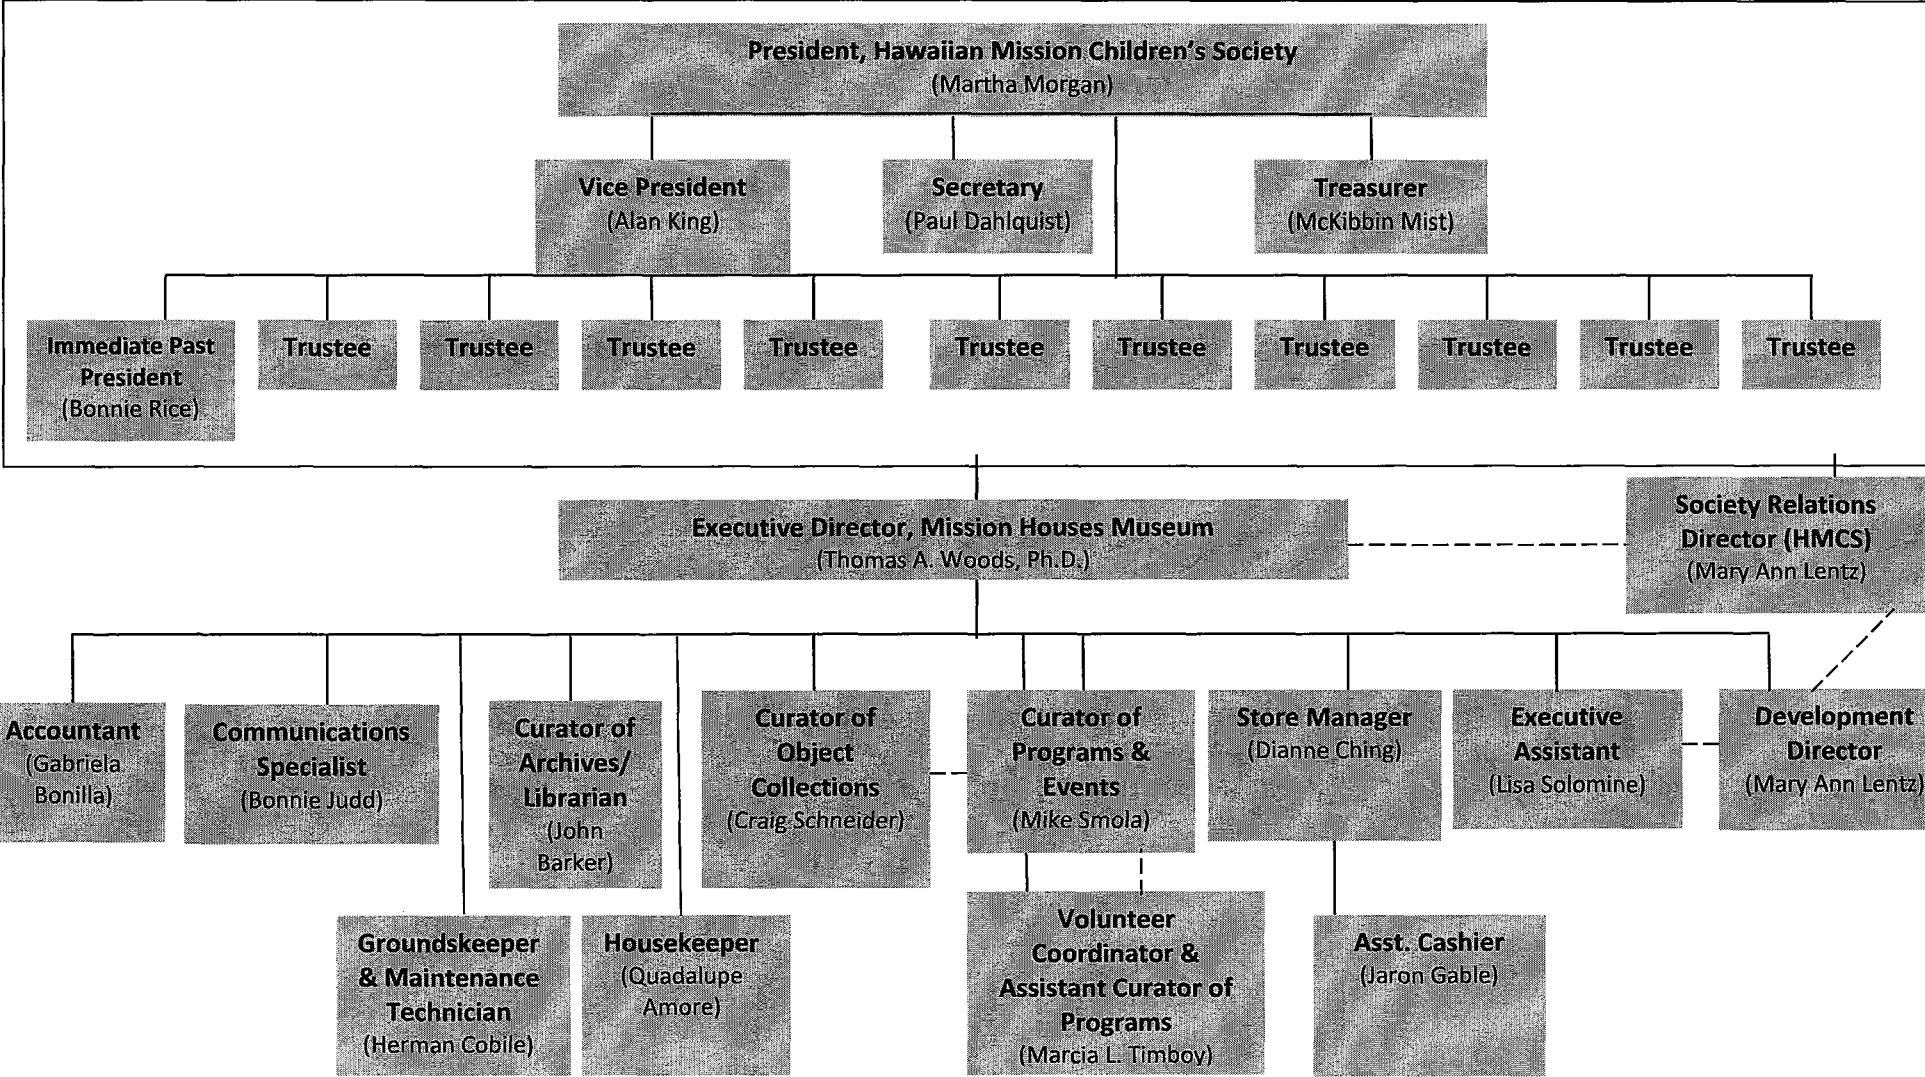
President, Hawaiian Mission Children's Society
(Martha Morgan)

Vice President
(Alan King)

Secretary
(Paul Dahlquist)

Treasurer
(McKibbin Mist)

Immediate Past President
(Bonnie Rice)

Trustee

Trustee

Trustee

Trustee

Trustee

Trustee

Trustee

Trustee

Trustee

Trustee

Executive Director, Mission Houses Museum
(Thomas A. Woods, Ph.D.)

Society Relations Director (HMCS)
(Mary Ann Lentz)

Accountant
(Gabriela Bonilla)

Communications Specialist
(Bonnie Judd)

Curator of Archives/ Librarian
(John Barker)

Curator of Object Collections
(Craig Schneider)

Curator of Programs & Events
(Mike Smola)

Store Manager
(Dianne Ching)

Executive Assistant
(Lisa Solomine)

Development Director
(Mary Ann Lentz)

Groundskeeper & Maintenance Technician
(Herman Cobile)

Housekeeper
(Quadalupe Amore)

Volunteer Coordinator & Assistant Curator of Programs
(Marcia L. Timboy)

Asst. Cashier
(Jaron Gable)